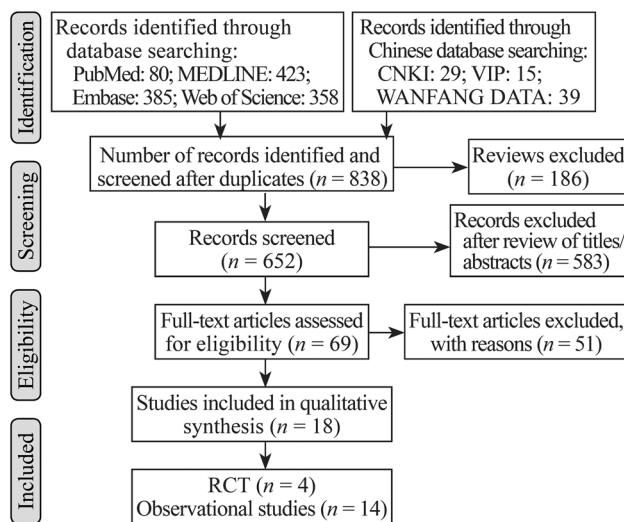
Identification

Records identified through database searching: PubMed: 80; MEDLINE: 423; Embase: 385; Web of Science: 358

Records identified through Chinese database searching: CNKI: 29; VIP: 15; WANFANG DATA: 39

Screening

Number of records identified and screened after duplicates ($n = 838$)

Reviews excluded ($n = 186$)

Records screened ($n = 652$)

Records excluded after review of titles/ abstracts ($n = 583$)

Eligibility

Full-text articles assessed for eligibility ($n = 69$)

Full-text articles excluded, with reasons ($n = 51$)

Included

Studies included in qualitative synthesis ($n = 18$)

RCT ($n = 4$)
Observational studies ($n = 14$)